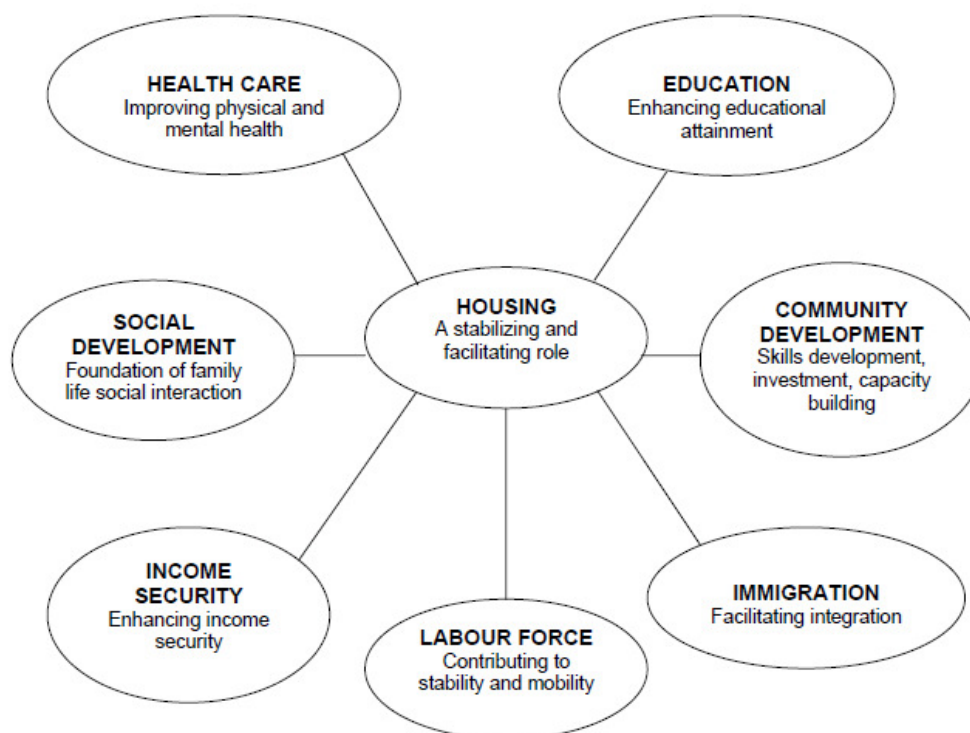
HEALTH CARE
Improving physical and mental health

EDUCATION
Enhancing educational attainment

SOCIAL DEVELOPMENT
Foundation of family life social interaction

HOUSING
A stabilizing and facilitating role

COMMUNITY DEVELOPMENT
Skills development, investment, capacity building

INCOME SECURITY
Enhancing income security

LABOUR FORCE
Contributing to stability and mobility

IMMIGRATION
Facilitating integration